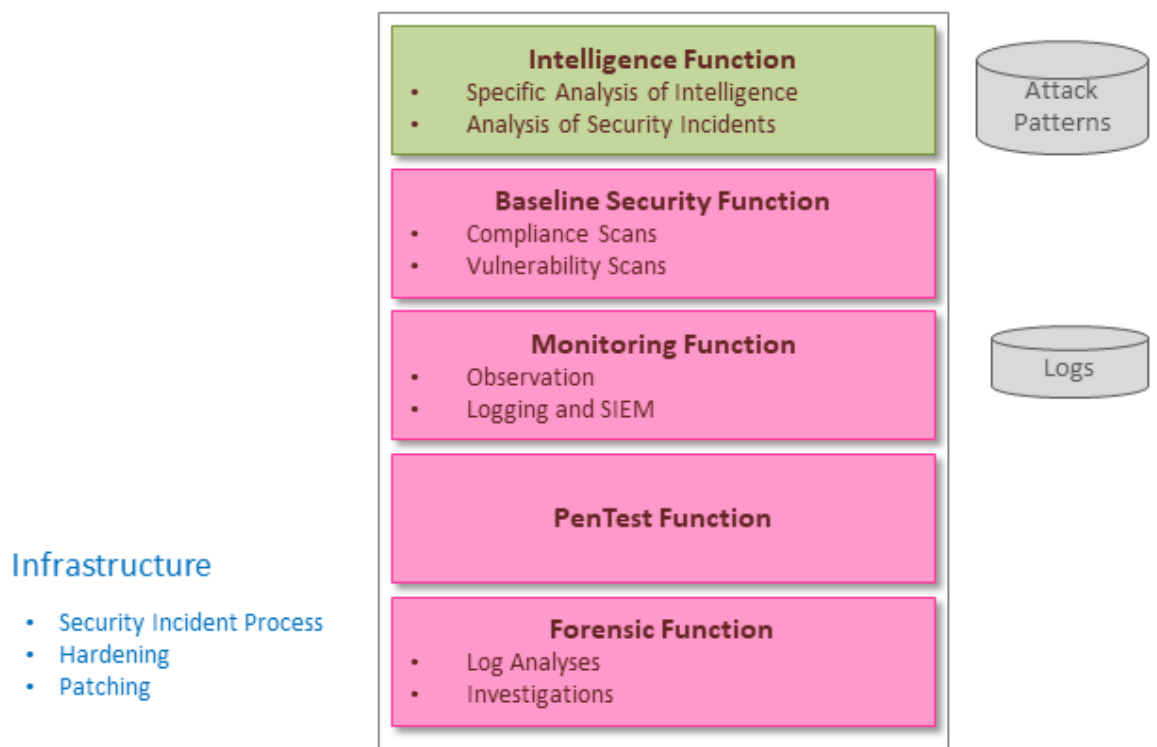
Intelligence Function
- Specific Analysis of Intelligence
- Analysis of Security Incidents

Attack Patterns

Baseline Security Function
- Compliance Scans
- Vulnerability Scans

Monitoring Function
- Observation
- Logging and SIEM

Logs

PenTest Function

Infrastructure
- Security Incident Process
- Hardening
- Patching

Forensic Function
- Log Analyses
- Investigations